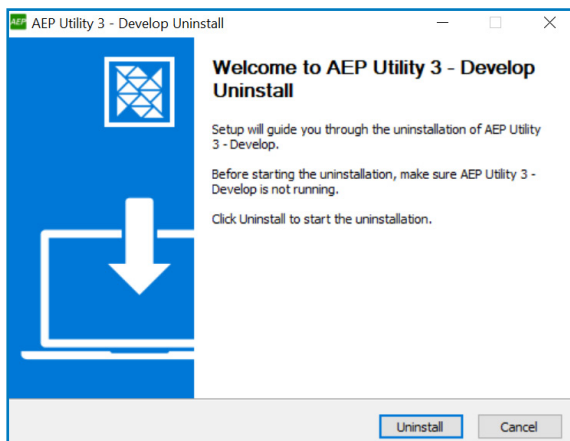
AEP AEP Utility 3 - Develop Uninstall

Welcome to AEP Utility 3 - Develop Uninstall

Setup will guide you through the uninstallation of AEP Utility 3 - Develop.

Before starting the uninstallation, make sure AEP Utility 3 - Develop is not running.

Click Uninstall to start the uninstallation.

Uninstall Cancel